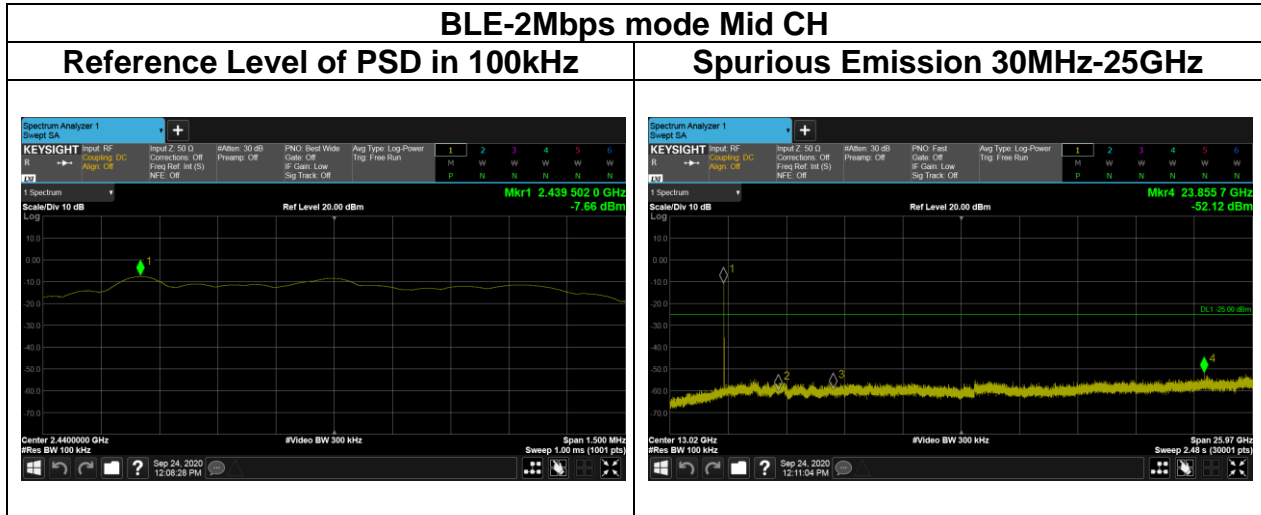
BLE-2Mbps mode Mid CH

| Reference Level of PSD in 100kHz | Spurious Emission 30MHz-25GHz |
|---|---|

Spectrum Analyzer 1
Swept SA
KEYSIGHT Input: RF Coupling: DC Align: Off
Input Z: 50 Ω Corrections: Off Freq Ref: Int (S) NFE: Off
#Atten: 30 dB Preamp: Off
PNO: Best Wide Gate: Off IF Gain: Low Sig Track: Off
Avg Type: Log-Power Trig: Free Run
1 2 3 4 5 6
M W W W W W
P N N N N N
1 Spectrum
Mkr1 2.439 502 0 GHz
-7.66 dBm
Scale/Div 10 dB
Ref Level 20.00 dBm
Log
10.0
0.00
-10.0
-20.0
-30.0
-40.0
-50.0
-60.0
-70.0
1
Center 2.4400000 GHz
#Res BW 100 kHz
#Video BW 300 kHz
Span 1.500 MHz
Sweep 1.00 ms (1001 pts)
Sep 24, 2020 12:08:28 PM

Spectrum Analyzer 1
Swept SA
KEYSIGHT Input: RF Coupling: DC Align: Off
Input Z: 50 Ω Corrections: Off Freq Ref: Int (S) NFE: Off
#Atten: 30 dB Preamp: Off
PNO: Fast Gate: Off IF Gain: Low Sig Track: Off
Avg Type: Log-Power Trig: Free Run
1 2 3 4 5 6
M W W W W W
P N N N N N
1 Spectrum
Mkr4 23.855 7 GHz
-52.12 dBm
Scale/Div 10 dB
Ref Level 20.00 dBm
Log
10.0
0.00
-10.0
-20.0
-30.0
-40.0
-50.0
-60.0
-70.0
DL1 -25.00 dBm
1
2
3
4
Center 13.02 GHz
#Res BW 100 kHz
#Video BW 300 kHz
Span 25.97 GHz
Sweep 2.48 s (30001 pts)
Sep 24, 2020 12:11:04 PM